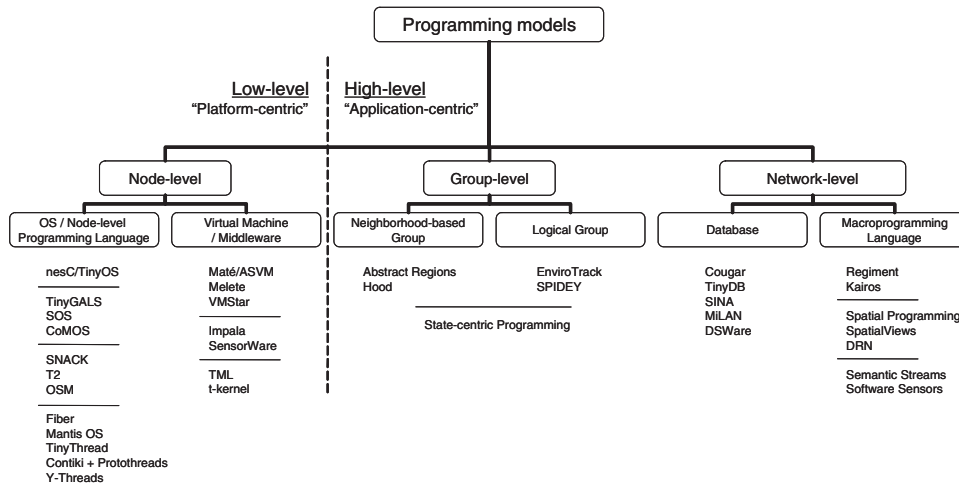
Programming models

Low-level
"Platform-centric"

High-level
"Application-centric"

Node-level

Group-level

Network-level

OS / Node-level Programming Language

Virtual Machine / Middleware

Neighborhood-based Group

Logical Group

Database

Macroprogramming Language

nesC/TinyOS

TinyGALS
SOS
CoMOS

SNACK
T2
OSM

Fiber
Mantis OS
TinyThread
Contiki + Protothreads
Y-Threads

Maté/ASVM
Melete
VMStar

Impala
SensorWare

TML
t-kernel

Abstract Regions
Hood

EnviroTrack
SPIDEY

State-centric Programming

Cougar
TinyDB
SINA
MiLAN
DSWare

Regiment
Kairos

Spatial Programming
SpatialViews
DRN

Semantic Streams
Software Sensors